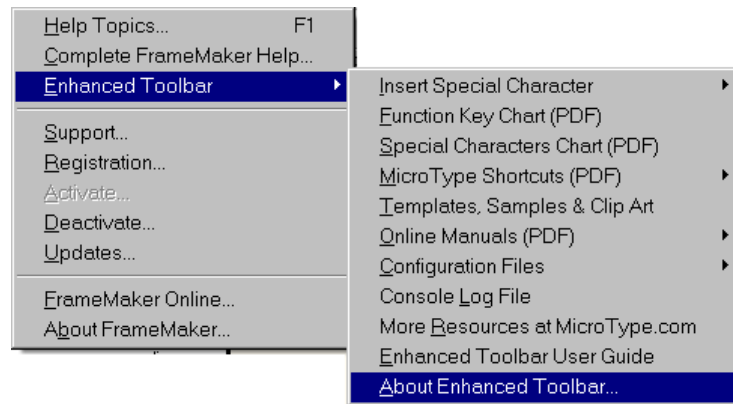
Help Topics... F1
Complete FrameMaker Help...
Enhanced Toolbar
Support...
Registration...
Activate...
Deactivate...
Updates...
FrameMaker Online...
About FrameMaker...

Insert Special Character
Function Key Chart (PDF)
Special Characters Chart (PDF)
MicroType Shortcuts (PDF)
Templates, Samples & Clip Art
Online Manuals (PDF)
Configuration Files
Console Log File
More Resources at MicroType.com
Enhanced Toolbar User Guide
About Enhanced Toolbar...